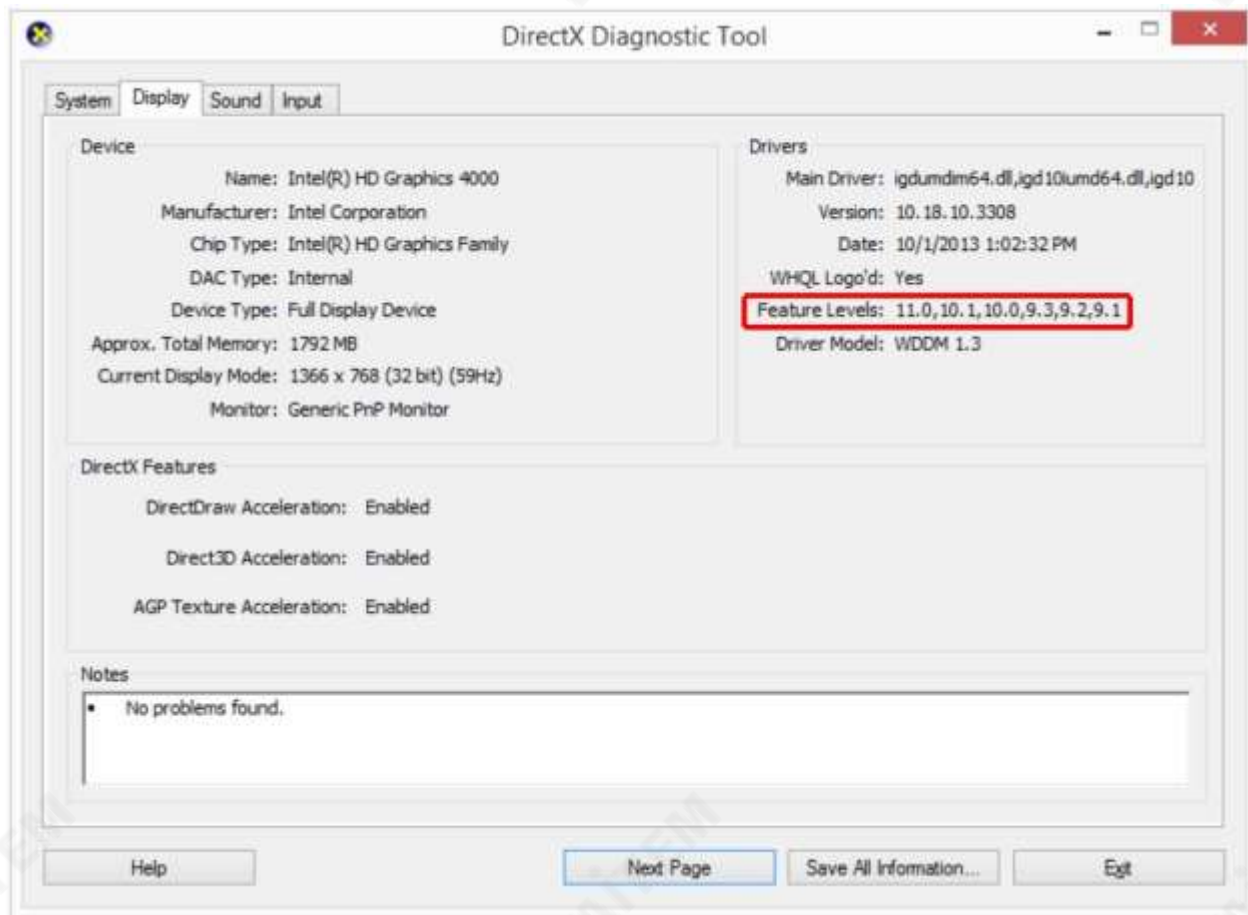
DirectX Diagnostic Tool

System | Display | Sound | Input

Device
Name: Intel(R) HD Graphics 4000
Manufacturer: Intel Corporation
Chip Type: Intel(R) HD Graphics Family
DAC Type: Internal
Device Type: Full Display Device
Approx. Total Memory: 1792 MB
Current Display Mode: 1366 x 768 (32 bit) (59Hz)
Monitor: Generic PnP Monitor

Drivers
Main Driver: igdumdim64.dll,igd10iumd64.dll,igd10
Version: 10.18.10.3308
Date: 10/1/2013 1:02:32 PM
WHQL Logo'd: Yes
Feature Levels: 11.0,10.1,10.0,9.3,9.2,9.1
Driver Model: WDDM 1.3

DirectX Features
DirectDraw Acceleration: Enabled
Direct3D Acceleration: Enabled
AGP Texture Acceleration: Enabled

Notes
• No problems found.

Help | Next Page | Save All Information... | Exit